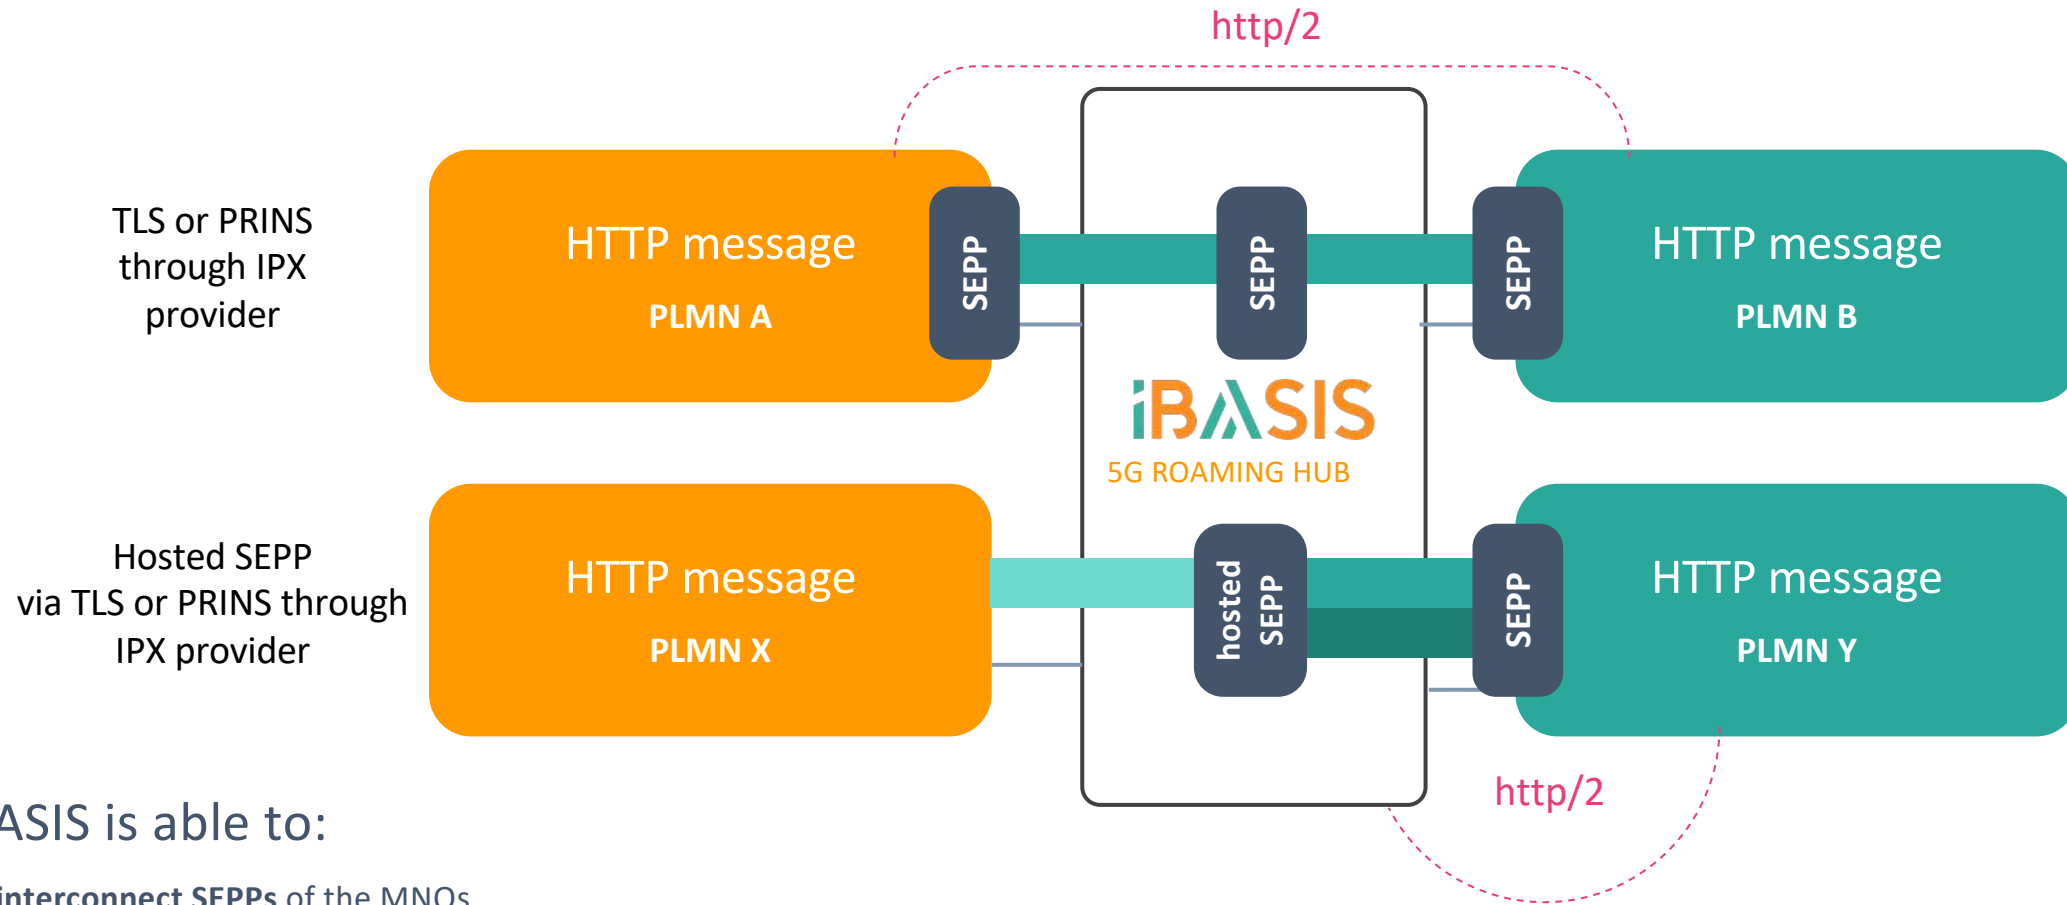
http/2

TLS or PRINS through IPX provider

HTTP message
PLMN A

SEPP

SEPP

SEPP

HTTP message
PLMN B

iBASIS
5G ROAMING HUB

Hosted SEPP via TLS or PRINS through IPX provider

HTTP message
PLMN X

hosted SEPP

SEPP

HTTP message
PLMN Y

http/2

ASIS is able to:

interconnect SEPPs of the MNOs